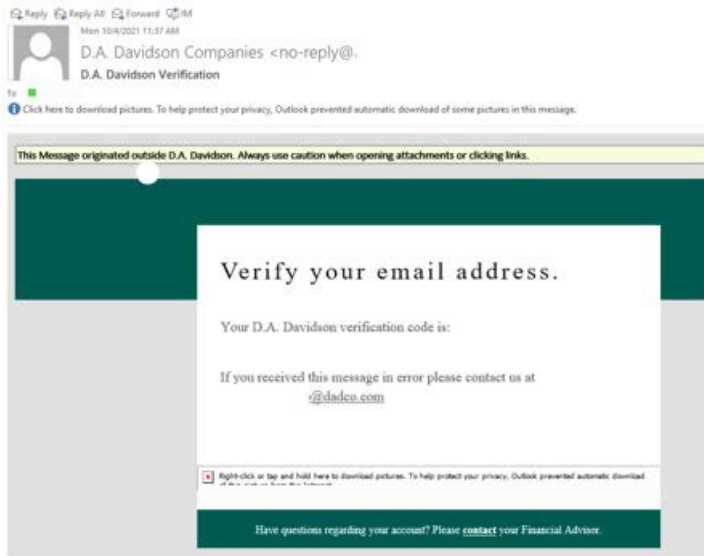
Reply Reply All Forward IM

Mon 10/4/2021 11:37 AM

D.A. Davidson Companies <no-reply@.

D.A. Davidson Verification

To

Click here to download pictures. To help protect your privacy, Outlook prevented automatic download of some pictures in this message.

This Message originated outside D.A. Davidson. Always use caution when opening attachments or clicking links.

Verify your email address.

Your D.A. Davidson verification code is:

If you received this message in error please contact us at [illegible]@dadco.com

Right-click or tap and hold here to download pictures. To help protect your privacy, Outlook prevented automatic download of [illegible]

Have questions regarding your account? Please contact your Financial Advisor.